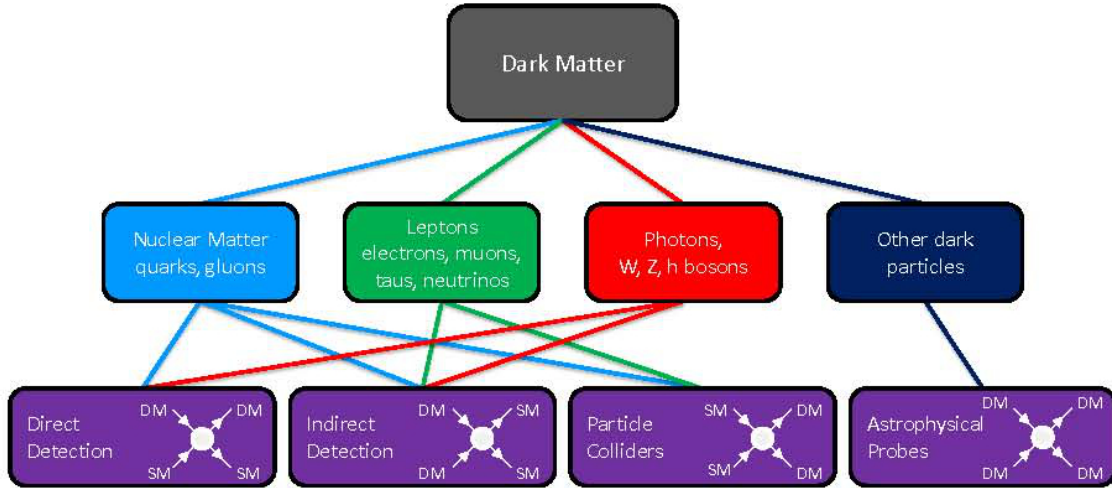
Dark Matter

Nuclear Matter quarks, gluons

Leptons electrons, muons, taus, neutrinos

Photons, W, Z, h bosons

Other dark particles

Direct Detection DM DM SM SM

Indirect Detection DM SM DM SM

Particle Colliders SM DM SM DM

Astrophysical Probes DM DM DM DM